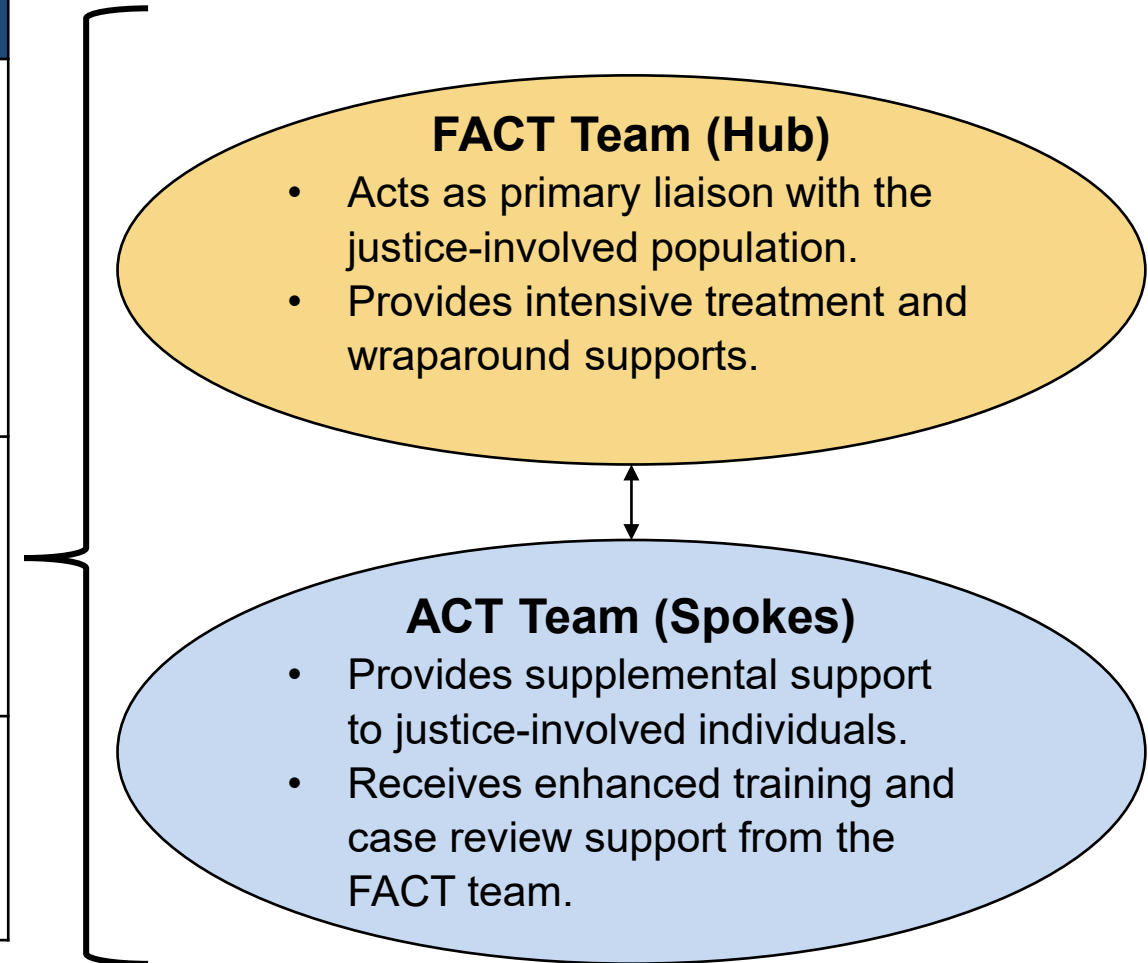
FACT Team (Hub)

- Acts as primary liaison with the justice-involved population.
- Provides intensive treatment and wraparound supports.

ACT Team (Spokes)

- Provides supplemental support to justice-involved individuals.
- Receives enhanced training and case review support from the FACT team.